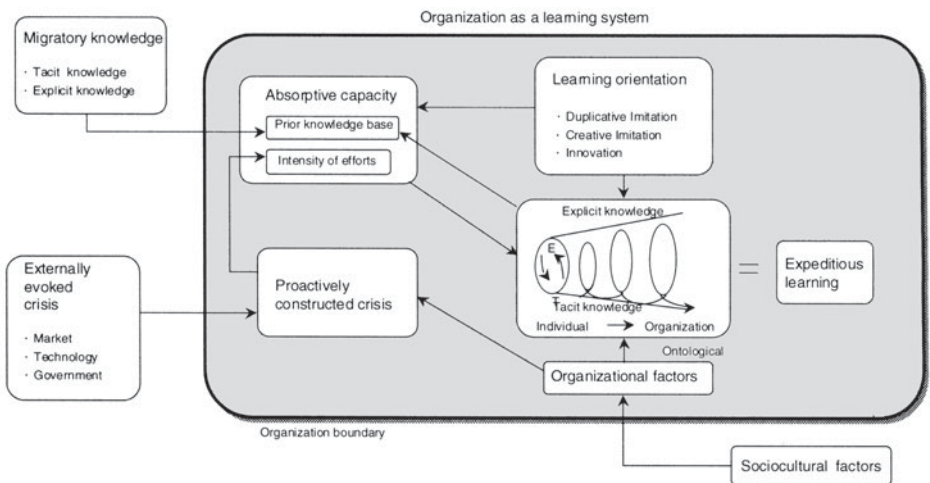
Organization as a learning system

Migratory knowledge
· Tacit knowledge
· Explicit knowledge

Absorptive capacity
Prior knowledge base
Intensity of efforts

Learning orientation
· Duplicative Imitation
· Creative Imitation
· Innovation

Explicit knowledge
E
T
Tacit knowledge
Individual → Organization

=

Expeditious learning

Externally evoked crisis
· Market
· Technology
· Government

Proactively constructed crisis

Ontological

Organizational factors

Organization boundary

Sociocultural factors